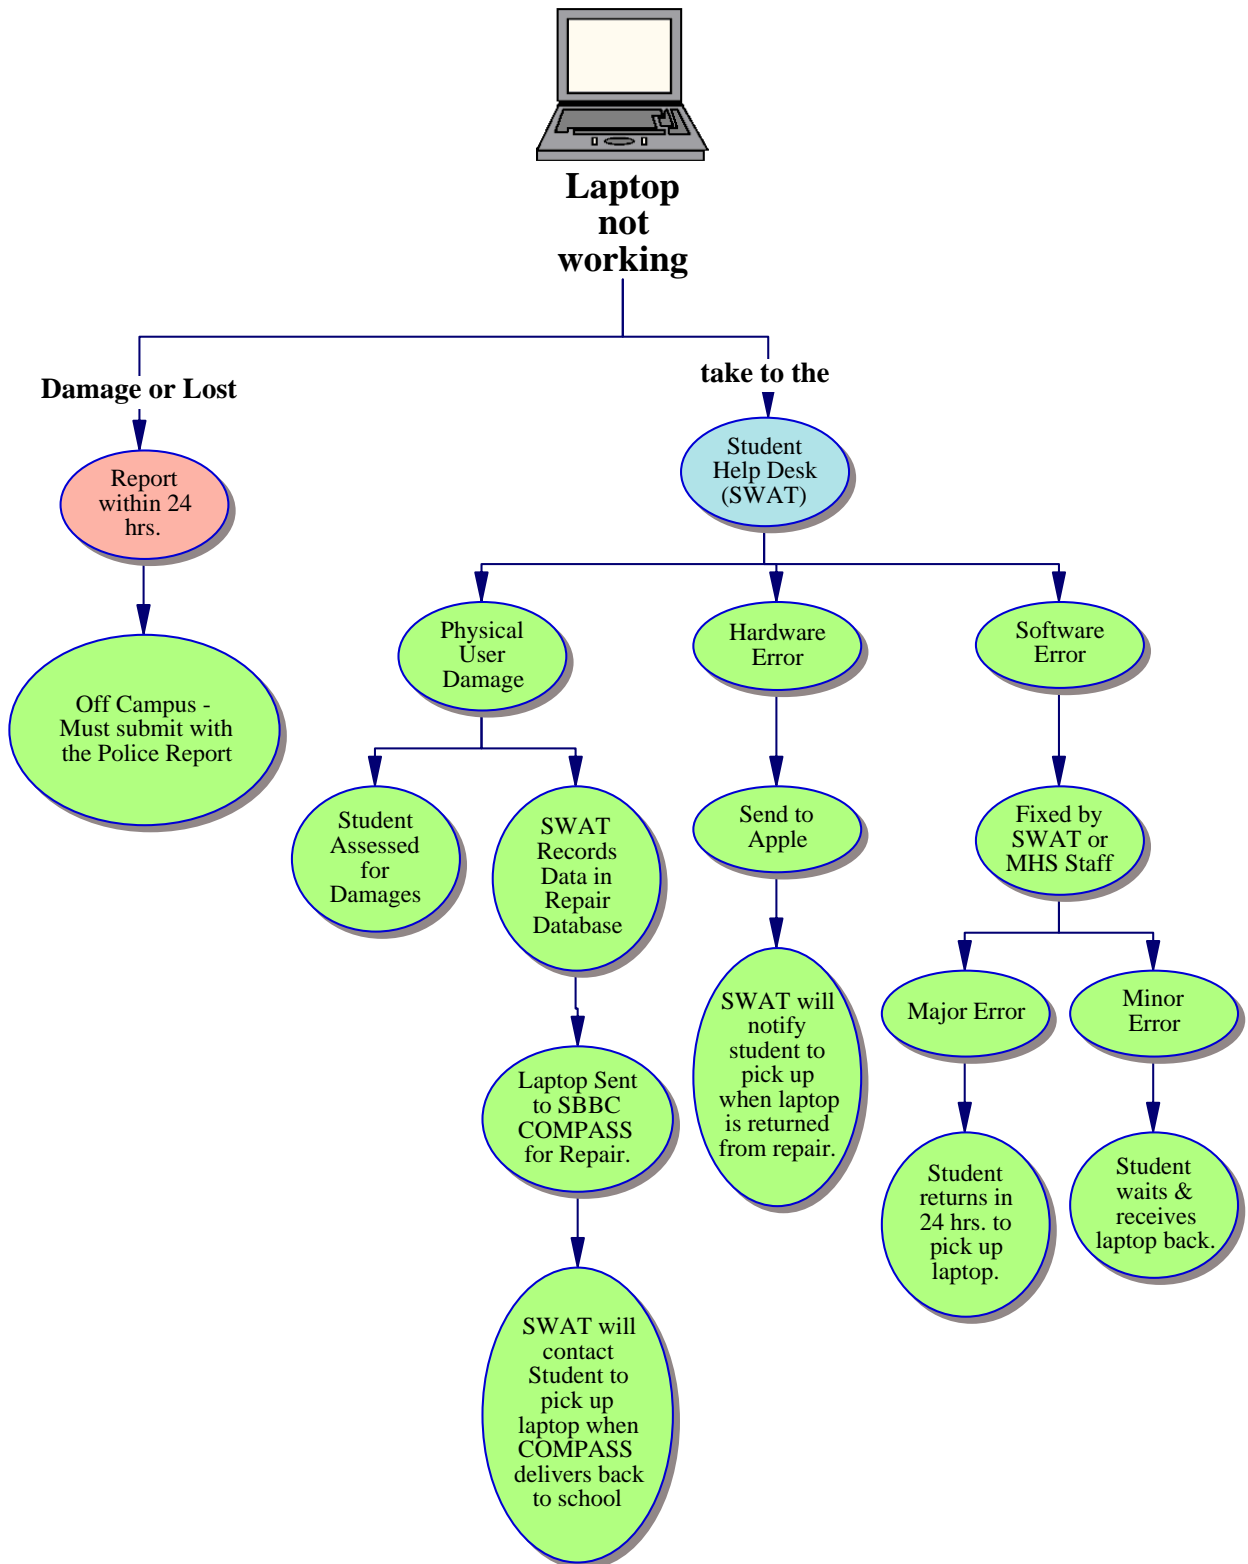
Laptop not working

Damage or Lost

take to the

Report within 24 hrs.

Off Campus - Must submit with the Police Report

Student Help Desk (SWAT)

Physical User Damage

Hardware Error

Software Error

Student Assessed for Damages

SWAT Records Data in Repair Database

Laptop Sent to SBBC COMPASS for Repair.

SWAT will contact Student to pick up laptop when COMPASS delivers back to school

Send to Apple

SWAT will notify student to pick up when laptop is returned from repair.

Fixed by SWAT or MHS Staff

Major Error

Minor Error

Student returns in 24 hrs. to pick up laptop.

Student waits & receives laptop back.